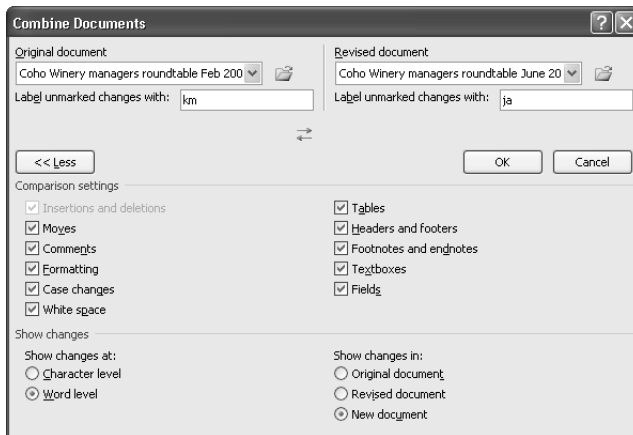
Combine Documents

Original document
Coho Winery managers roundtable Feb 200
Label unmarked changes with: km

Revised document
Coho Winery managers roundtable June 20
Label unmarked changes with: ja

<< Less
OK
Cancel

Comparison settings
Insertions and deletions
Moves
Comments
Formatting
Case changes
White space
Tables
Headers and footers
Footnotes and endnotes
Textboxes
Fields

Show changes
Show changes at:
Character level
Word level
Show changes in:
Original document
Revised document
New document